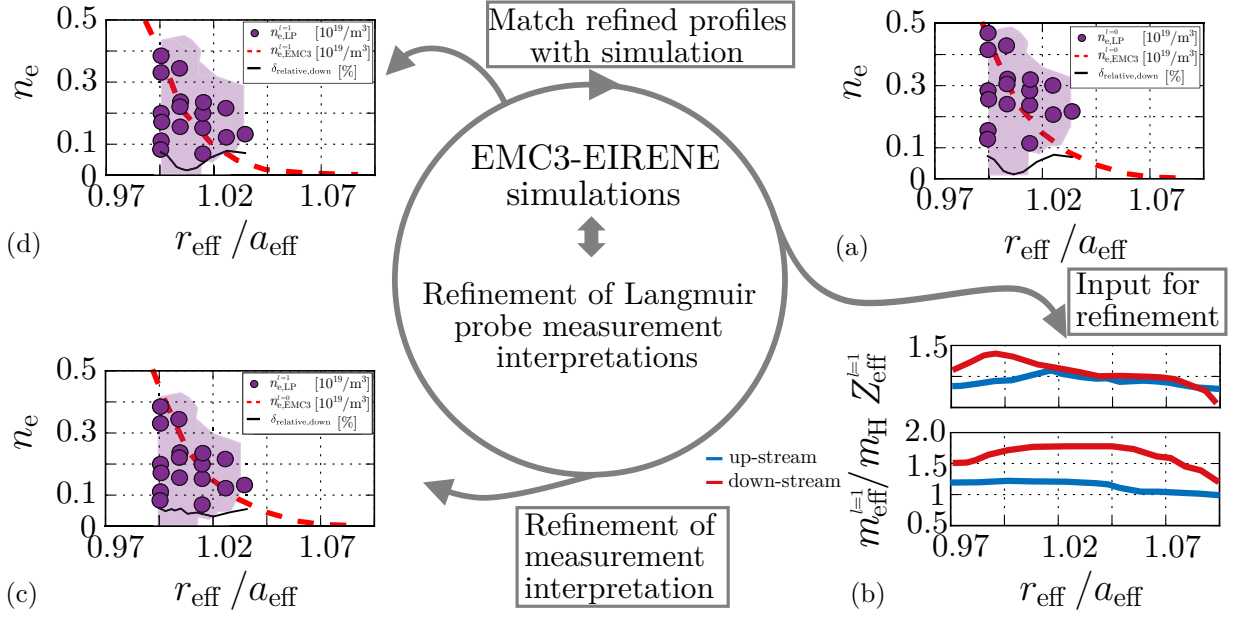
Match refined profiles with simulation

$n_e$

0.5
0.3
0.1
0
0.97
1.02
1.07

$n_{e,LP}^{l=1}$ $[10^{19}/m^3]$
$n_{e,EMC3}^{l=1}$ $[10^{19}/m^3]$
$\delta_{relative,down}$ [%]

$r_{eff}/a_{eff}$

(d)

$n_e$

0.5
0.3
0.1
0
0.97
1.02
1.07

$n_{e,LP}^{l=0}$ $[10^{19}/m^3]$
$n_{e,EMC3}^{l=0}$ $[10^{19}/m^3]$
$\delta_{relative,down}$ [%]

$r_{eff}/a_{eff}$

(a)

EMC3-EIRENE simulations

Refinement of Langmuir probe measurement interpretations

Input for refinement

$n_e$

0.5
0.3
0.1
0
0.97
1.02
1.07

$n_{e,LP}^{l=1}$ $[10^{19}/m^3]$
$n_{e,EMC3}^{l=0}$ $[10^{19}/m^3]$
$\delta_{relative,down}$ [%]

$r_{eff}/a_{eff}$

(c)

Refinement of measurement interpretation

$Z_{eff}^{l=1}$

1.5

$m_{eff}^{l=1}/m_H$

2.0
1.5
1
0.5

up-stream
down-stream

0.97
1.02
1.07

$r_{eff}/a_{eff}$

(b)